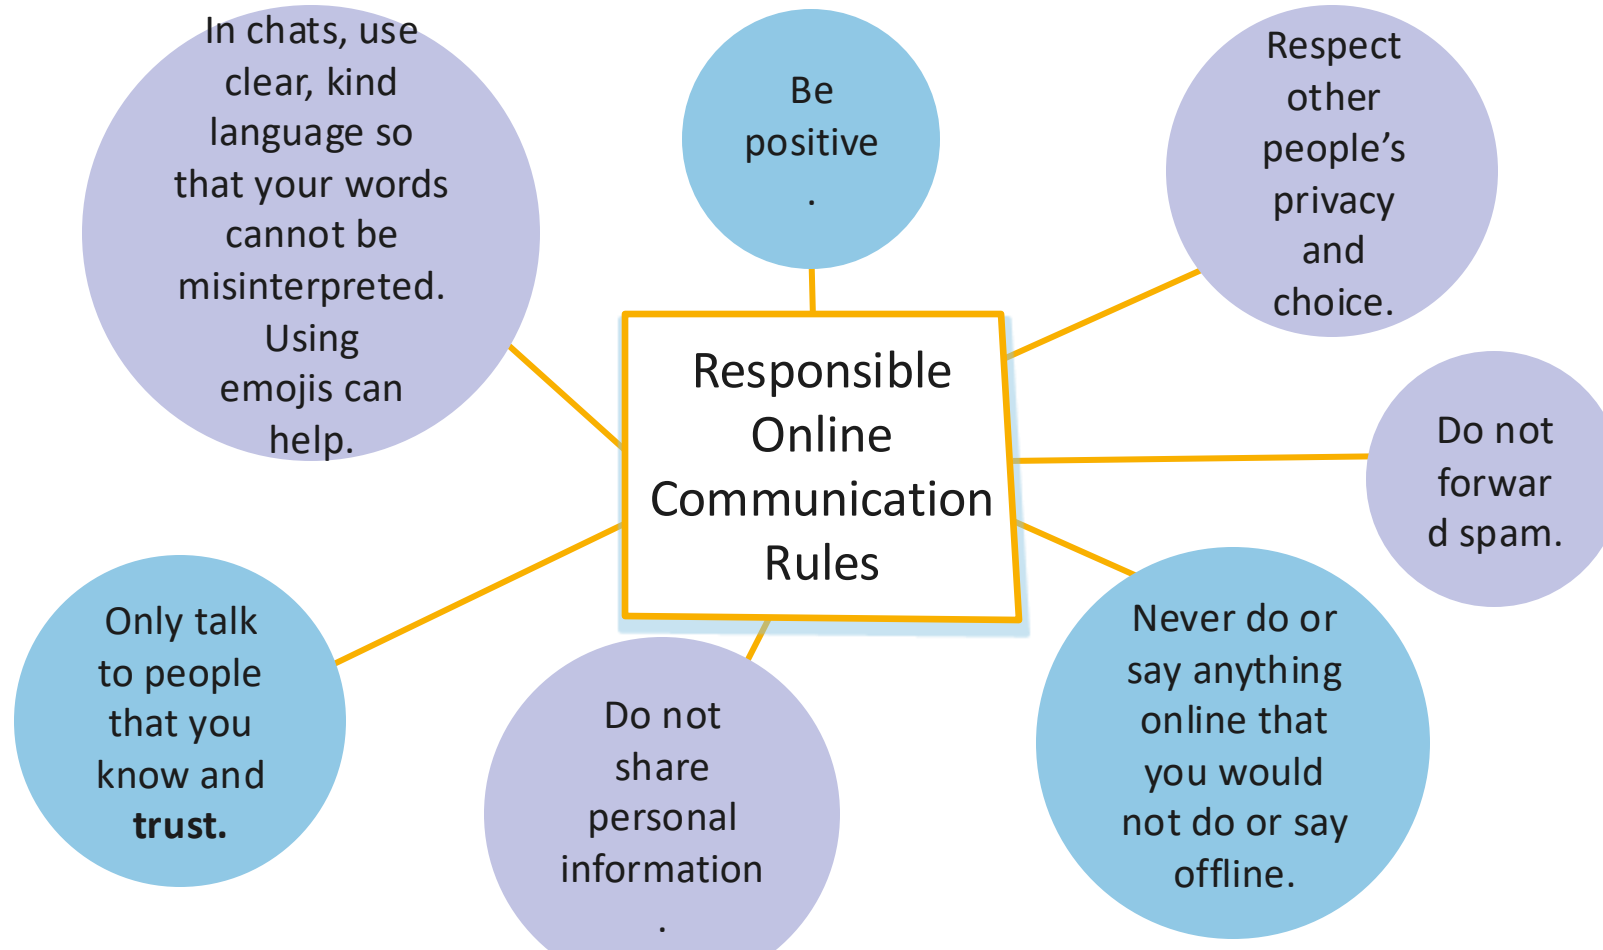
In chats, use clear, kind language so that your words cannot be misinterpreted. Using emojis can help.

Be positive
.

Respect other people’s privacy and choice.

Responsible Online Communication Rules

Do not forwar d spam.

Only talk to people that you know and **trust.**

Do not share personal information
.

Never do or say anything online that you would not do or say offline.